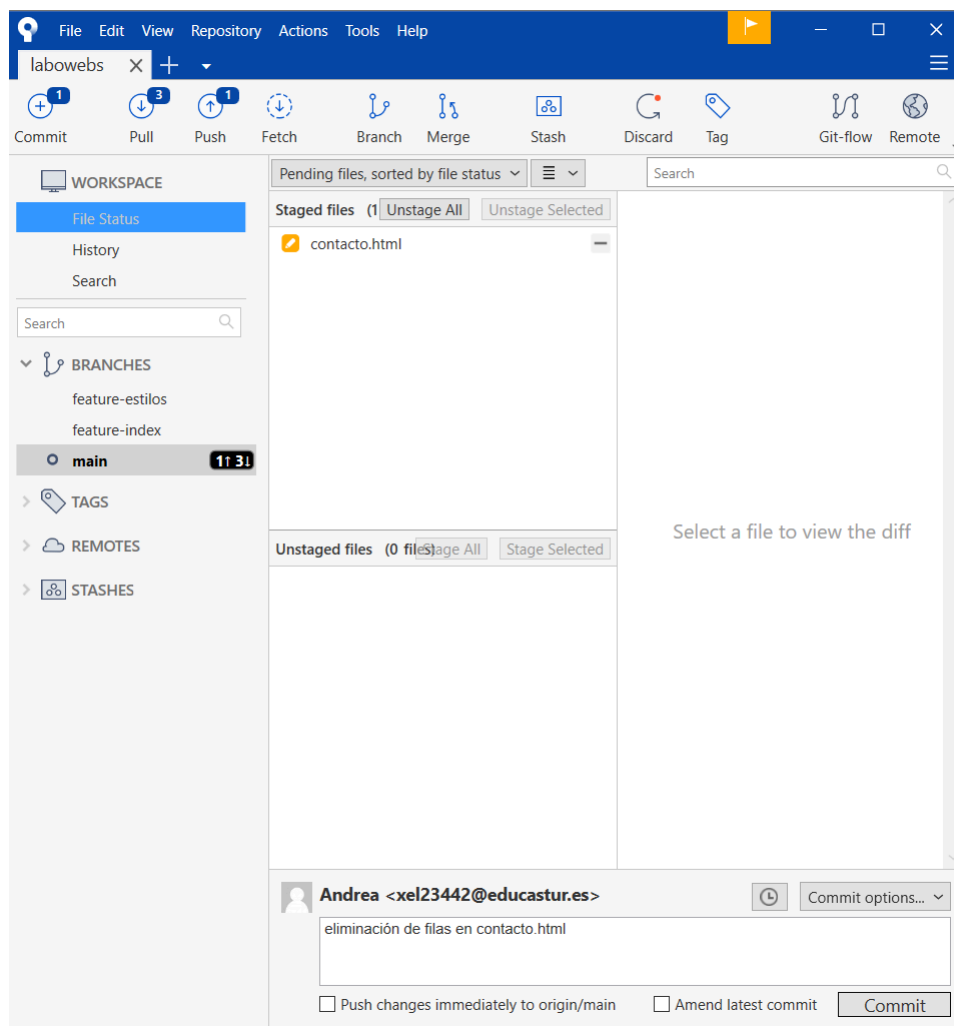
File Edit View Repository Actions Tools Help

labowebs

1 Commit
3 Pull
1 Push
Fetch
Branch
Merge
Stash
Discard
Tag
Git-flow
Remote

WORKSPACE
File Status
History
Search

Search

BRANCHES
feature-estilos
feature-index
main 1↑ 3↓

TAGS
REMOTES
STASHES

Pending files, sorted by file status

Search

Staged files (1 Unstage All Unstage Selected
contacto.html

Unstaged files (0 files) Stage All Stage Selected

Select a file to view the diff

Andrea <xel23442@educastur.es>
Commit options...

eliminación de filas en contacto.html

Push changes immediately to origin/main
Amend latest commit
Commit